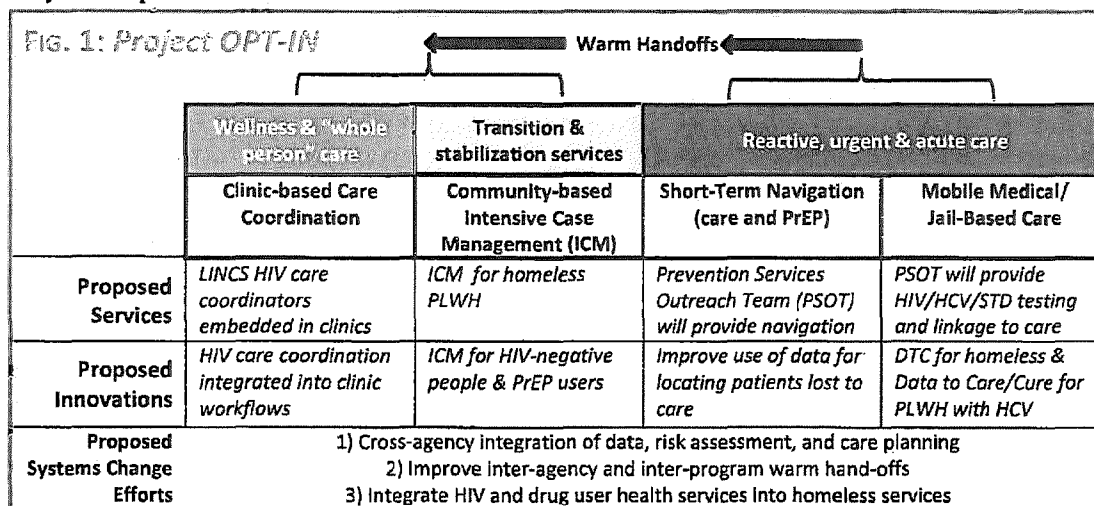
FIG. 1: Project OPT-IN

Warm Handoffs

| | Wellness & "whole person" care | Transition & stabilization services | Reactive, urgent & acute care | |
|---|---|---|---|---|
| | Clinic-based Care Coordination | Community-based Intensive Case Management (ICM) | Short-Term Navigation (care and PrEP) | Mobile Medical/ Jail-Based Care |
| Proposed Services | LINCS HIV care coordinators embedded in clinics | ICM for homeless PLWH | Prevention Services Outreach Team (PSOT) will provide navigation | PSOT will provide HIV/HCV/STD testing and linkage to care |
| Proposed Innovations | HIV care coordination integrated into clinic workflows | ICM for HIV-negative people & PrEP users | Improve use of data for locating patients lost to care | DTC for homeless & Data to Care/Cure for PLWH with HCV |

Proposed Systems Change Efforts

1) Cross-agency integration of data, risk assessment, and care planning
2) Improve inter-agency and inter-program warm hand-offs
3) Integrate HIV and drug user health services into homeless services